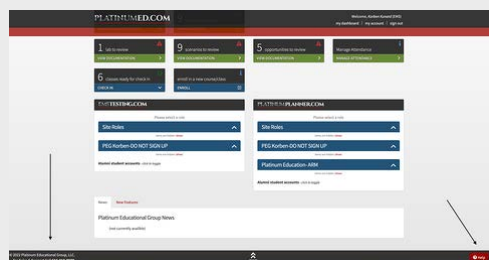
PLATINUMED.COM

Welcome, Korben Kamerl (FAV)
my dashboard | my account | sign out

1 lab to review
VIEW DOCUMENTATION

9 scenarios to review
VIEW DOCUMENTATION

5 opportunities to review
VIEW DOCUMENTATION

Manage Attendance
MANAGE ATTENDANCE

6 classes ready for check in
CHECK IN

enroll in a new course/class
ENROLL

EMSTESTING.COM

Please select a role

Site Roles

PEG Korben-DO NOT SIGN UP

Alumni student accounts click to toggle

PLATINUMPLANNER.COM

Please select a role

Site Roles

PEG Korben-DO NOT SIGN UP

Platinum Education- ARM

Alumni student accounts click to toggle

News

Platinum Educational Group News

(not currently available)

© 2022 Platinum Educational Group, LLC.

Help